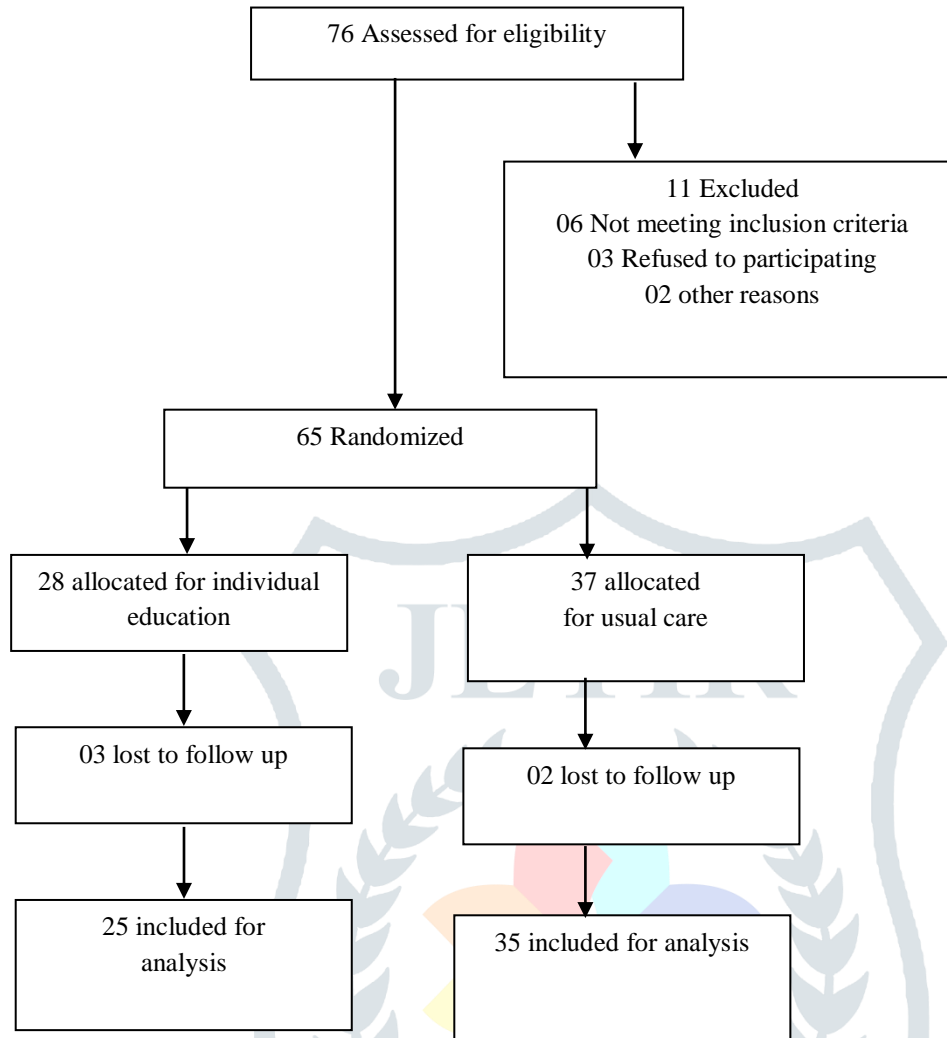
76 Assessed for eligibility

11 Excluded
06 Not meeting inclusion criteria
03 Refused to participating
02 other reasons

65 Randomized

28 allocated for individual education

37 allocated for usual care

03 lost to follow up

02 lost to follow up

25 included for analysis

35 included for analysis